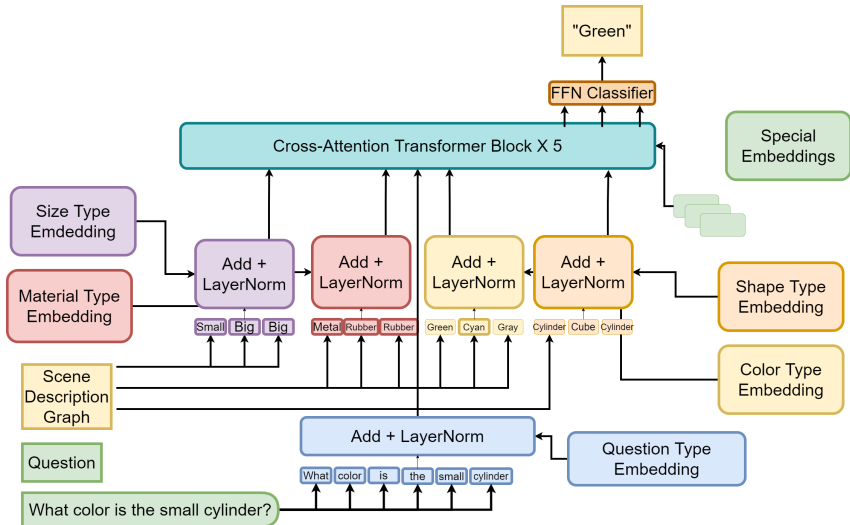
"Green"

FFN Classifier

Cross-Attention Transformer Block X 5

Special Embeddings

Size Type Emdedding

Material Type Embedding

Add + LayerNorm

Add + LayerNorm

Add + LayerNorm

Add + LayerNorm

Shape Type Embedding

Small Big Big

Metal Rubber Rubber

Green Cyan Gray

Cylinder Cube Cylinder

Color Type Embedding

Scene Description Graph

Add + LayerNorm

Question Type Embedding

Question

What color is the small cylinder

What color is the small cylinder?